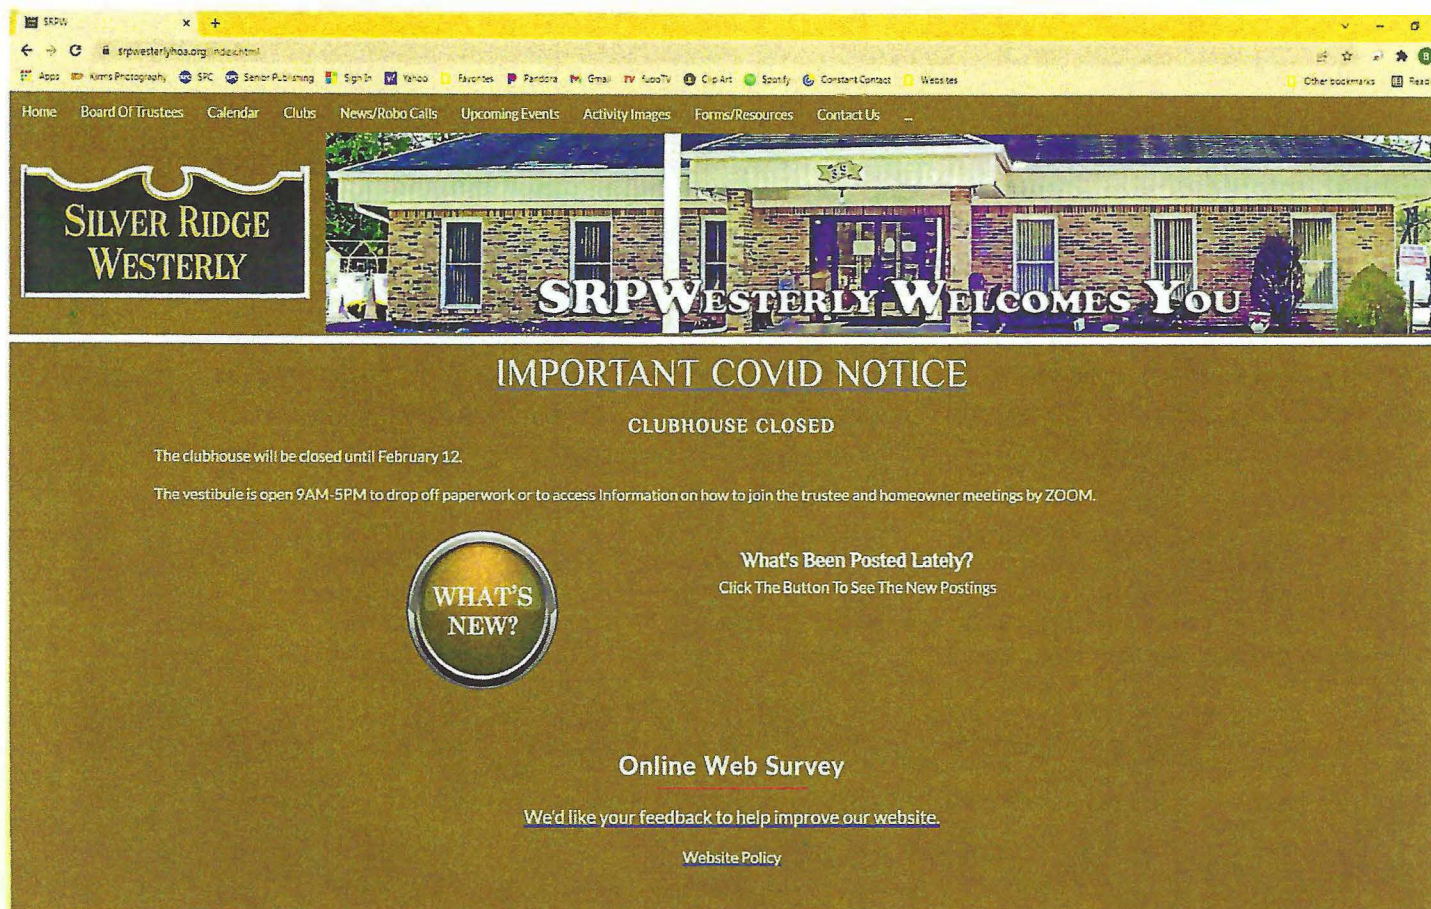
SRPW ×  +

srpwesterlyhoa.org/index.html

Apps  Kim's Photography  SPC  Senior Publishing  Sign In  Yahoo  Favorites  Pandora  Gmail  AudioTV  ClipArt  Spotify  Constant Contact  Websites  Other bookmarks  Read

Home  Board Of Trustees  Calendar  Clubs  News/Robo Calls  Upcoming Events  Activity Images  Forms/Resources  Contact Us  ...

SILVER RIDGE WESTERLY

SRPWESTERLY WELCOMES YOU

IMPORTANT COVID NOTICE

CLUBHOUSE CLOSED

The clubhouse will be closed until February 12.

The vestibule is open 9AM-5PM to drop off paperwork or to access Information on how to join the trustee and homeowner meetings by ZOOM.

WHAT'S NEW?

What's Been Posted Lately?
Click The Button To See The New Postings

Online Web Survey

We'd like your feedback to help improve our website.

Website Policy